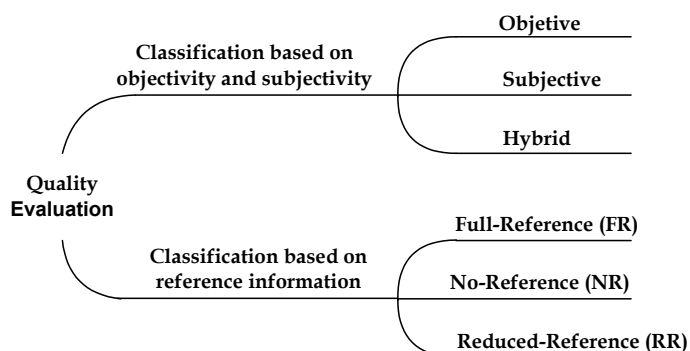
Quality Evaluation

Classification based on objectivity and subjectivity

Objetive

Subjective

Hybrid

Classification based on reference information

Full-Reference (FR)

No-Reference (NR)

Reduced-Reference (RR)